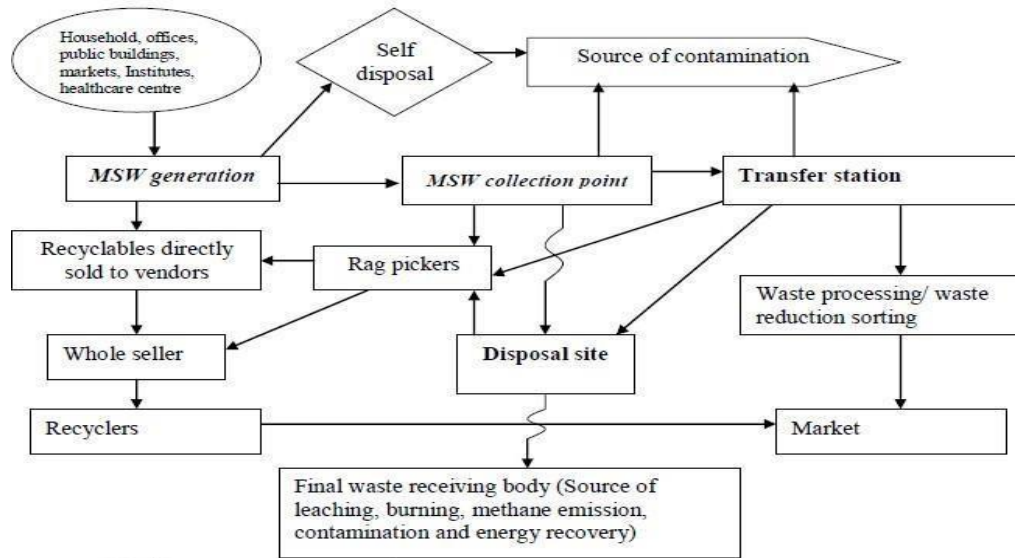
Household, offices, public buildings, markets, Institutes, healthcare centre

Self disposal

Source of contamination

MSW generation

MSW collection point

Transfer station

Recyclables directly sold to vendors

Rag pickers

Waste processing/ waste reduction sorting

Whole seller

Disposal site

Recyclers

Market

Final waste receiving body (Source of leaching, burning, methane emission, contamination and energy recovery)